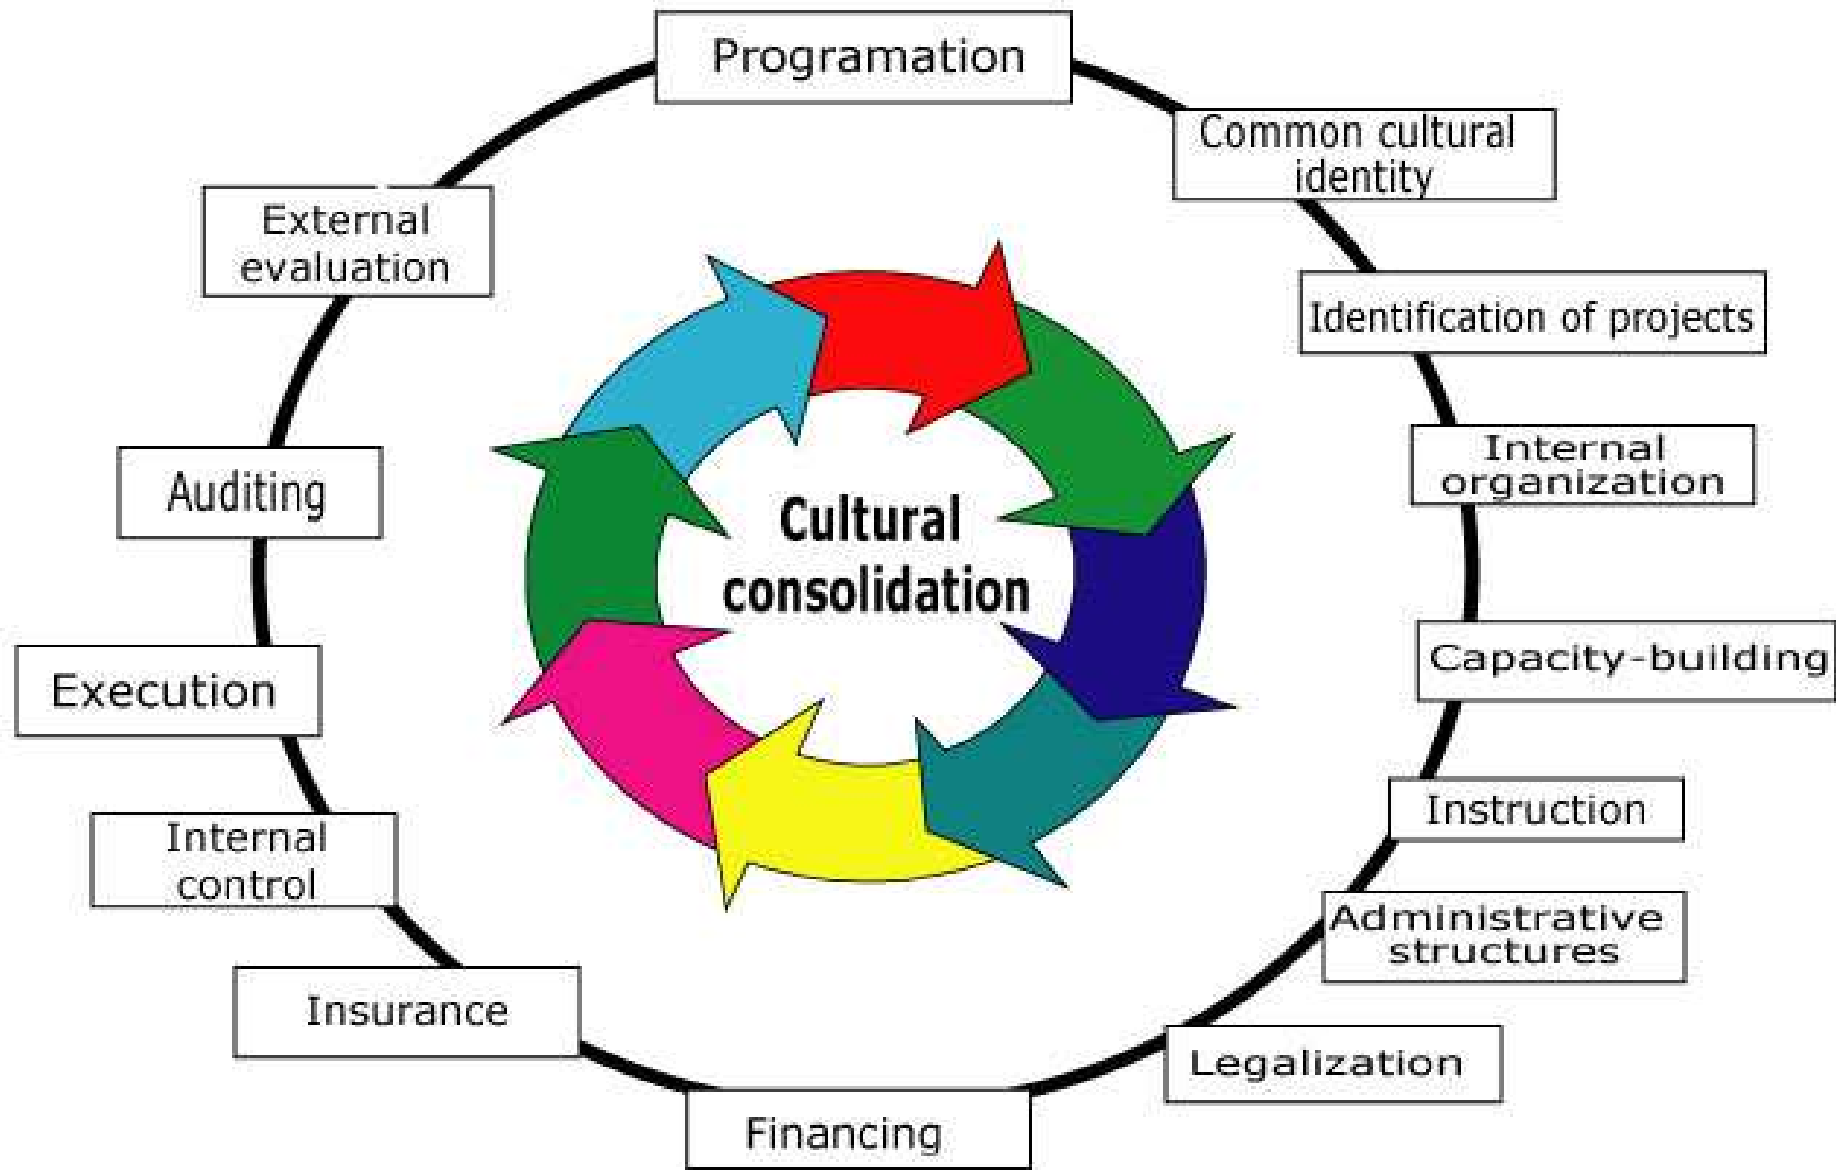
Programation

Common cultural identity

Identification of projects

Internal organization

Capacity-building

Instruction

Administrative structures

Legalization

Financing

Insurance

Internal control

Execution

Auditing

External evaluation

Cultural consolidation